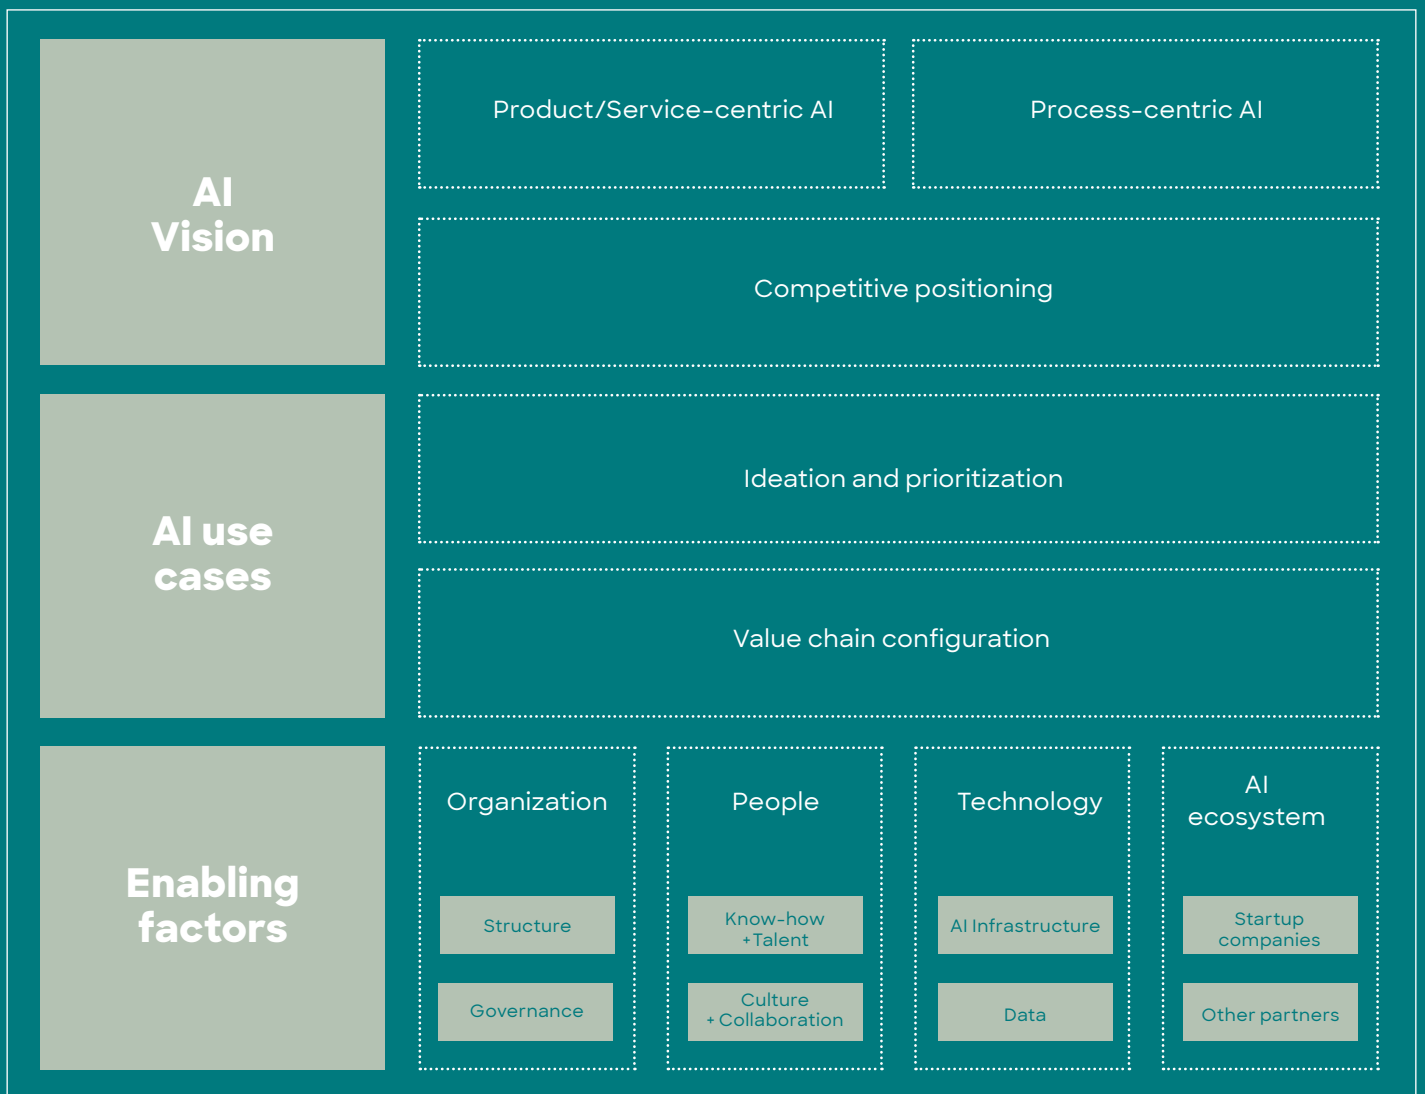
AI Vision

Product/Service-centric AI

Process-centric AI

Competitive positioning

AI use cases

Ideation and prioritization

Value chain configuration

Enabling factors

Organization

Structure

Governance

People

Know-how + Talent

Culture + Collaboration

Technology

AI Infrastructure

Data

AI ecosystem

Startup companies

Other partners